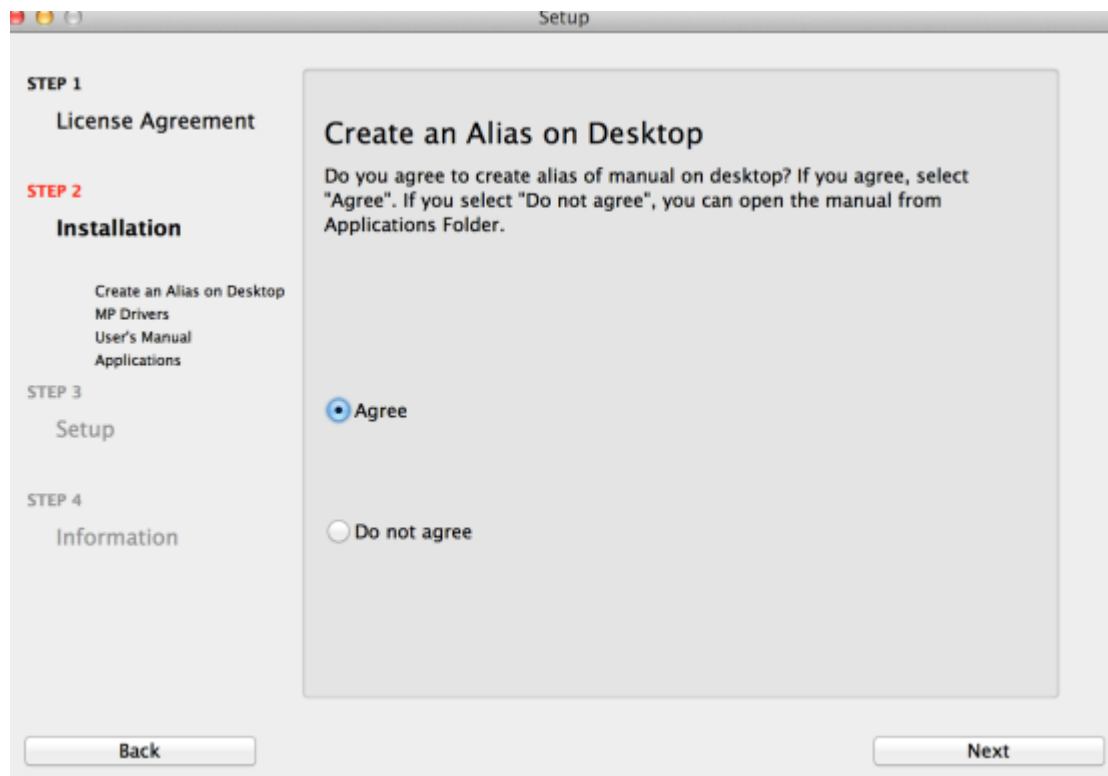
Setup

STEP 1
License Agreement

STEP 2
Installation

Create an Alias on Desktop
MP Drivers
User's Manual
Applications

STEP 3
Setup

STEP 4
Information

Create an Alias on Desktop

Do you agree to create alias of manual on desktop? If you agree, select "Agree". If you select "Do not agree", you can open the manual from Applications Folder.

Agree

Do not agree

Back

Next